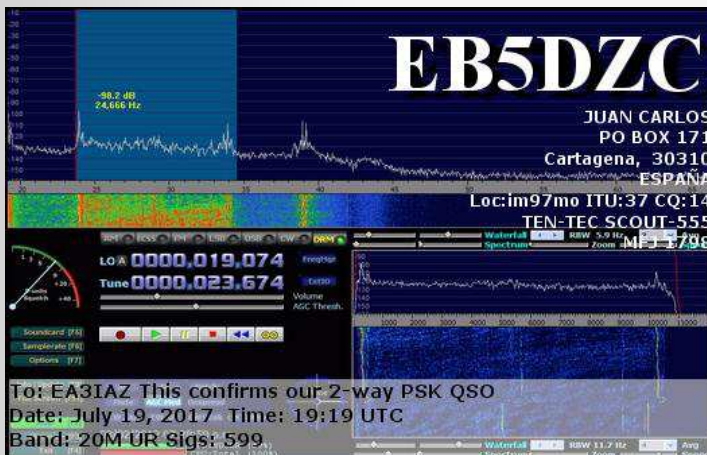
EB5DZC
JUAN CARLOS
PO BOX 171
Cartagena, 30310
ESPAÑA
Loc:im97mo ITU:37 CQ:14
TEN-TEC SCOUT-555
MFJ 1798

-98.2 dB
24,666 Hz

AM ECSS FM LSB USB CW DRM
LO A 0000,019,074
Tune 0000,023,674
Volume
AGC Thresh.
Soundcard [F5]
Samplerate [F6]
Options [F7]
Waterfall
Spectrum
RBW 5.9 Hz
Zoom
Waterfall
RBW 11.7 Hz
Avg

To: EA3IAZ This confirms our 2-way PSK QSO
Date: July 19, 2017 Time: 19:19 UTC
Band: 20M UR Sigs: 599